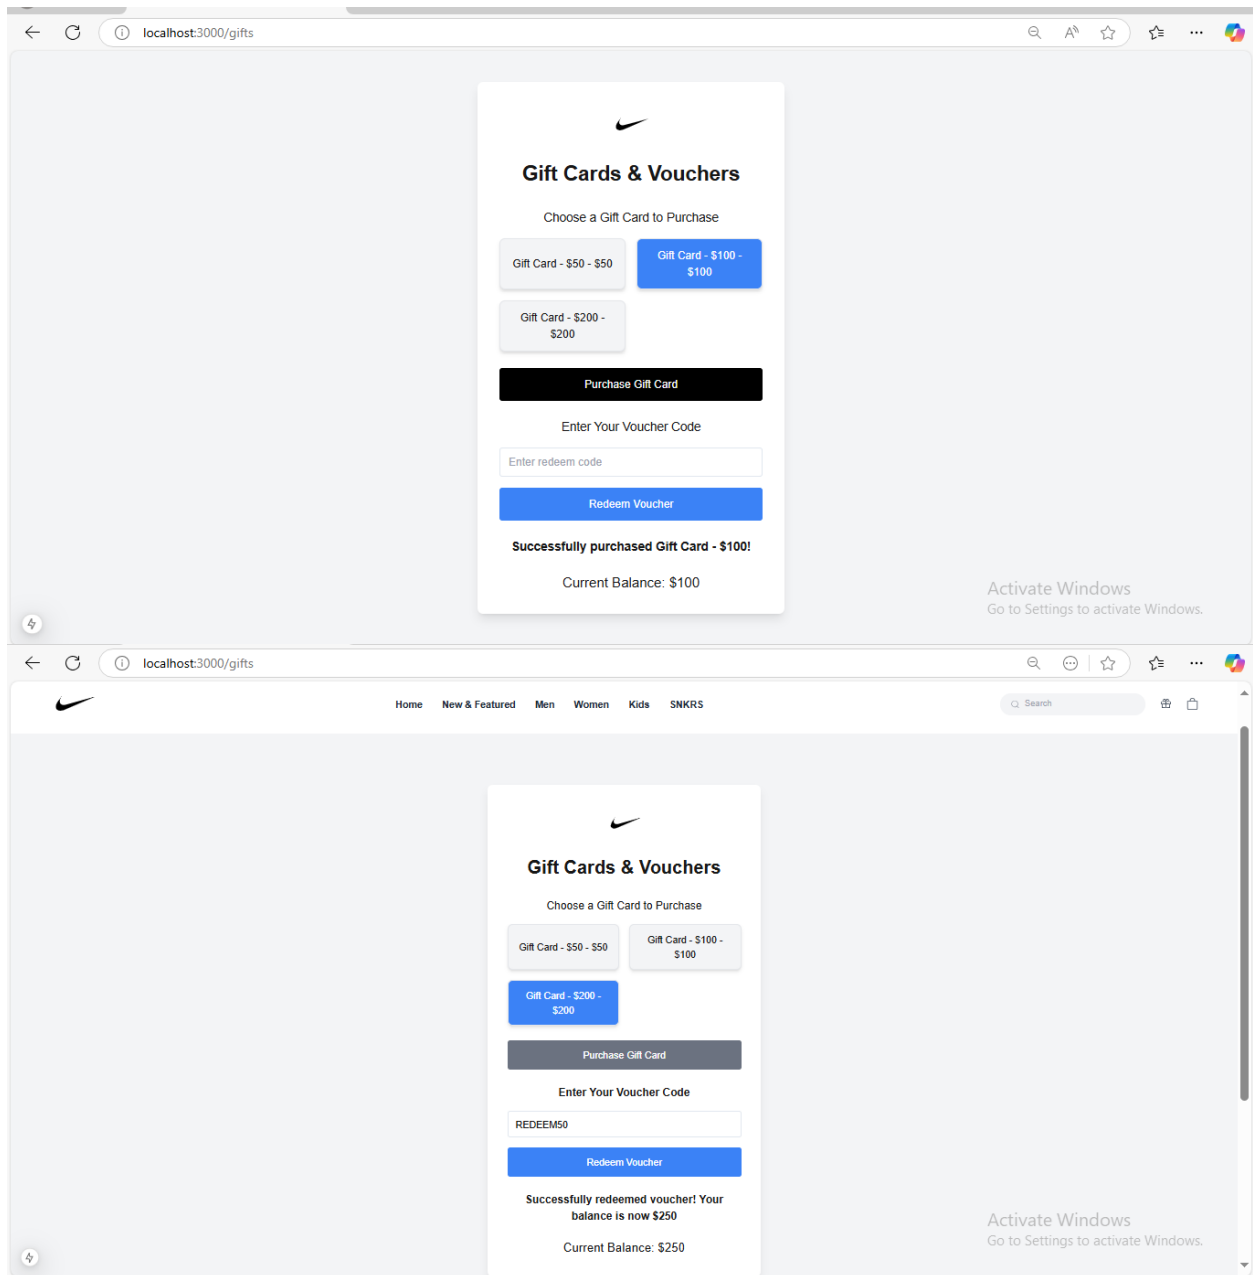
localhost:3000/gifts

Gift Cards & Vouchers

Choose a Gift Card to Purchase

Gift Card - $50 - $50

Gift Card - $100 - $100

Gift Card - $200 - $200

Purchase Gift Card

Enter Your Voucher Code

Enter redeem code

Redeem Voucher

Successfully purchased Gift Card - $100!

Current Balance: $100

Activate Windows
Go to Settings to activate Windows.

localhost:3000/gifts

Home New & Featured Men Women Kids SNKRS

Search

Gift Cards & Vouchers

Choose a Gift Card to Purchase

Gift Card - $50 - $50

Gift Card - $100 - $100

Gift Card - $200 - $200

Purchase Gift Card

Enter Your Voucher Code

REDEEM50

Redeem Voucher

Successfully redeemed voucher! Your balance is now $250

Current Balance: $250

Activate Windows
Go to Settings to activate Windows.